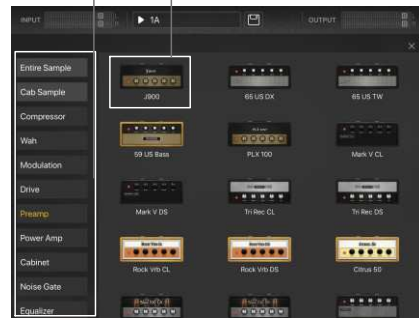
INPUT
▶ 1A
OUTPUT
×
Entire Sample
Cab Sample
Compressor
Wah
Modulation
Drive
Preamp
Power Amp
Cabinet
Noise Gate
Equalizer
J900
65 US DX
65 US TW
59 US Bass
PLX 100
Mark V CL
Mark V DS
Tri Rec CL
Tri Rec DS
Rock Vrb CL
Rock Vrb DS
Citrus 50